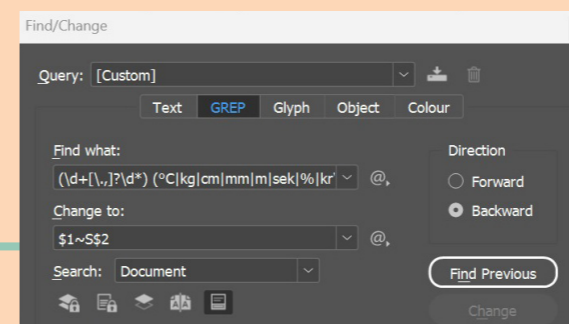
Find/Change

Query: [Custom]

Text GREP Glyph Object Colour

Find what:

(\d+[\.,]?\d*) (°C|kg|cm|mm|m|sek|%|kr

Change to:

$1~S$2

Search: Document

Direction

Forward

Backward

Find Previous

Change